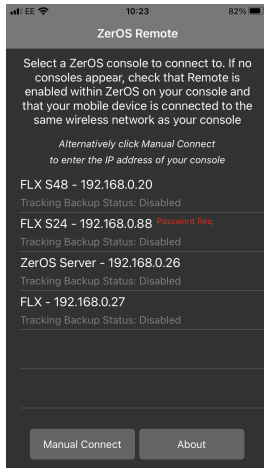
EE 10:23 82%

ZerOS Remote

Select a ZerOS console to connect to. If no consoles appear, check that Remote is enabled within ZerOS on your console and that your mobile device is connected to the same wireless network as your console

Alternatively click Manual Connect to enter the IP address of your console

FLX S48 - 192.168.0.20
Tracking Backup Status: Disabled

FLX S24 - 192.168.0.88 Password Req.
Tracking Backup Status: Disabled

ZerOS Server - 192.168.0.26
Tracking Backup Status: Disabled

FLX - 192.168.0.27
Tracking Backup Status: Disabled

Manual Connect

About